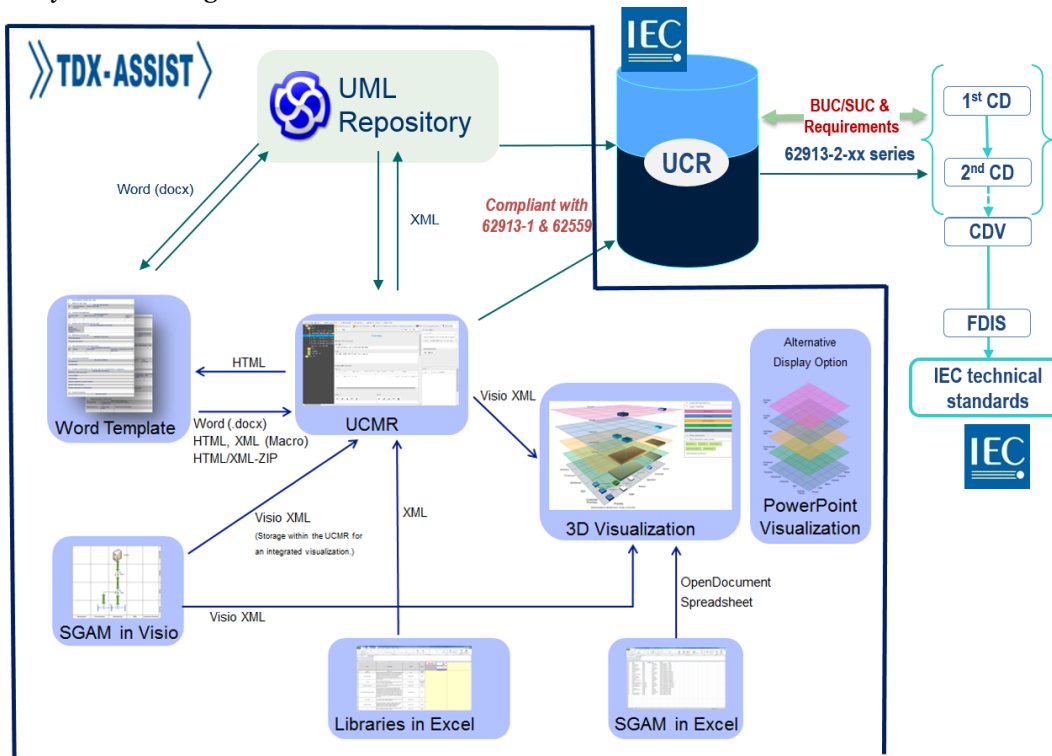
TDX-ASSIST

UML Repository

IEC

UCR

BUC/SUC & Requirements

62913-2-xx series

$1^{st}$ CD

$2^{nd}$ CD

CDV

FDIS

IEC technical standards

IEC

Word (docx)

XML

Compliant with 62913-1 & 62559

HTML

Word Template

Word (.docx) HTML, XML (Macro) HTML/XML-ZIP

UCMR

Visio XML

Alternative Display Option

3D Visualization

PowerPoint Visualization

Visio XML

(Storage within the UCMR for an integrated visualization.)

XML

SGAM in Visio

Visio XML

OpenDocument Spreadsheet

Libraries in Excel

SGAM in Excel